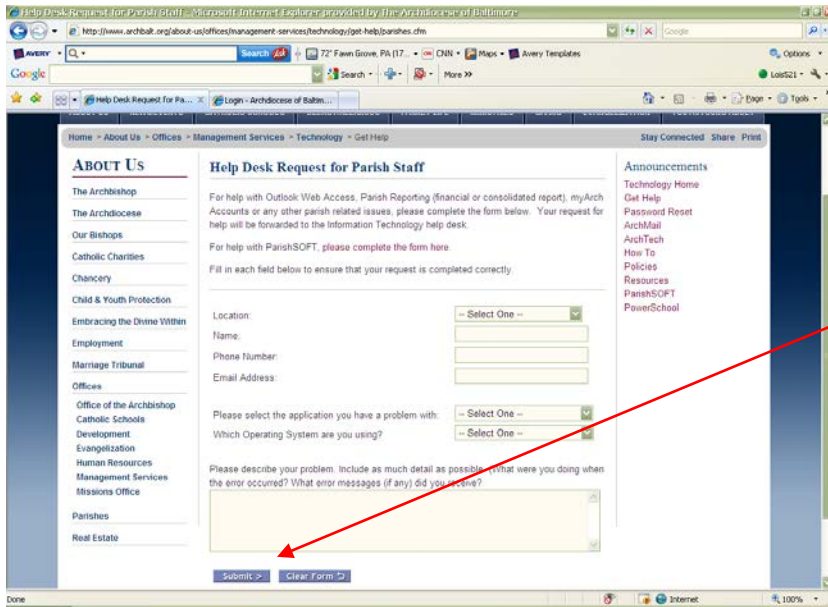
Help Desk Request for Parish Staff - Microsoft Internet Explorer provided by The Archdiocese of Baltimore

http://www.archbalt.org/about-us/offices/management-services/technology/get-help/parishes.cfm

Google

AVERY Search 72° Fawn Grove, PA (17... CNN Maps Avery Templates Options

Google Search More >> Lois521

Help Desk Request for Pa... Login - Archdiocese of Baltim... Page Tools

Home > About Us > Offices > Management Services > Technology > Get Help Stay Connected Share Print

ABOUT US

The Archbishop
The Archdiocese
Our Bishops
Catholic Charities
Chancery
Child & Youth Protection
Embracing the Divine Within
Employment
Marriage Tribunal
Offices
Office of the Archbishop
Catholic Schools
Development
Evangelization
Human Resources
Management Services
Missions Office
Parishes
Real Estate

Help Desk Request for Parish Staff

For help with Outlook Web Access, Parish Reporting (financial or consolidated report), myArch Accounts or any other parish related issues, please complete the form below. Your request for help will be forwarded to the Information Technology help desk.

For help with ParishSOFT, please complete the form here.

Fill in each field below to ensure that your request is completed correctly.

Location: -- Select One --
Name:
Phone Number:
Email Address:

Please select the application you have a problem with: -- Select One --
Which Operating System are you using? -- Select One --

Please describe your problem. Include as much detail as possible. (What were you doing when the error occurred? What error messages (if any) did you receive?

Submit > Clear Form

Announcements

Technology Home
Get Help
Password Reset
ArchMail
ArchTech
How To
Policies
Resources
ParishSOFT
PowerSchool

Done Internet 100%